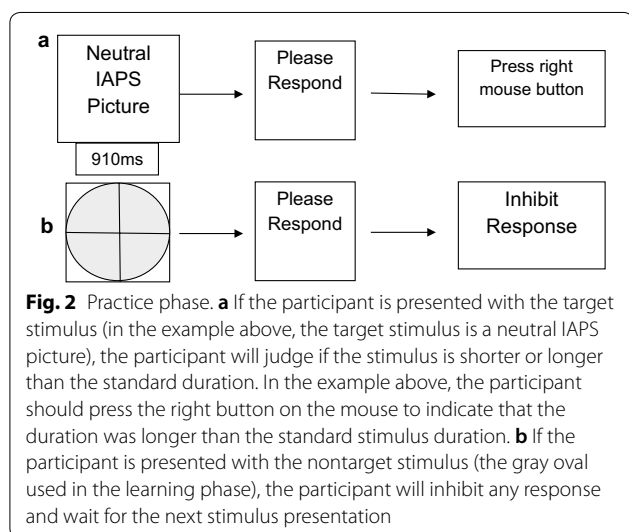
a

Neutral IAPS Picture

910ms

Please Respond

Press right mouse button

b

Please Respond

Inhibit Response

**Fig. 2** Practice phase. **a** If the participant is presented with the target stimulus (in the example above, the target stimulus is a neutral IAPS picture), the participant will judge if the stimulus is shorter or longer than the standard duration. In the example above, the participant should press the right button on the mouse to indicate that the duration was longer than the standard stimulus duration. **b** If the participant is presented with the nontarget stimulus (the gray oval used in the learning phase), the participant will inhibit any response and wait for the next stimulus presentation